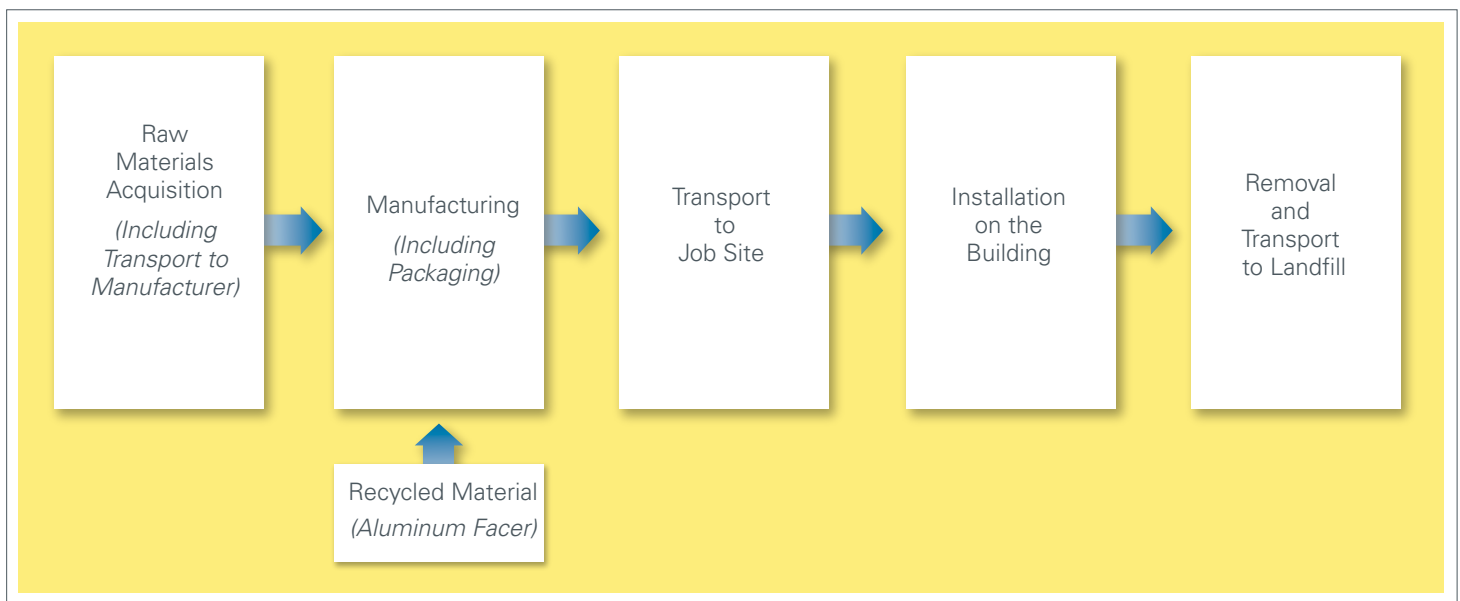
Raw Materials Acquisition
(Including Transport to Manufacturer)

Manufacturing
(Including Packaging)

Transport to Job Site

Installation on the Building

Removal and Transport to Landfill

Recycled Material
(Aluminum Facer)